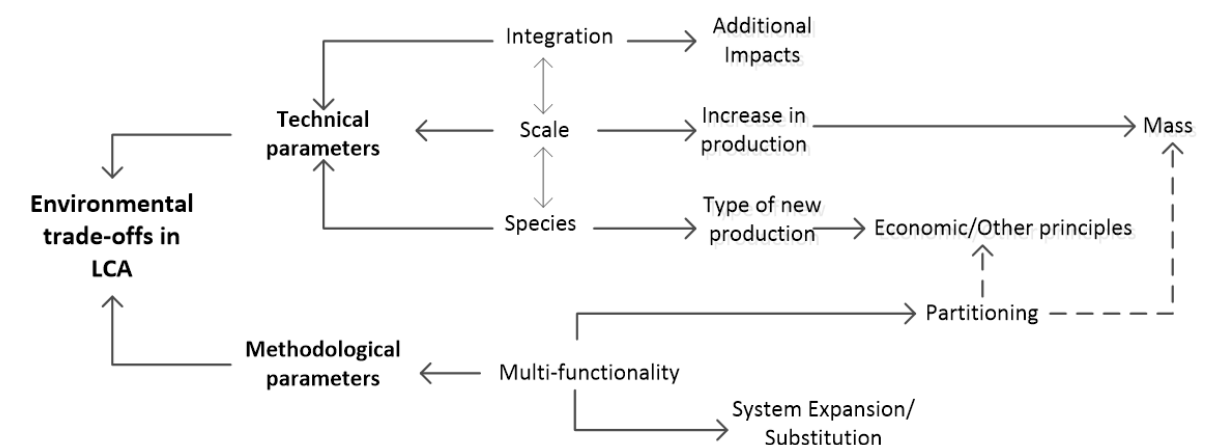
Integration
Additional Impacts
Technical parameters
Scale
Increase in production
Mass
Environmental trade-offs in LCA
Species
Type of new production
Economic/Other principles
Partitioning
Methodological parameters
Multi-functionality
System Expansion/ Substitution